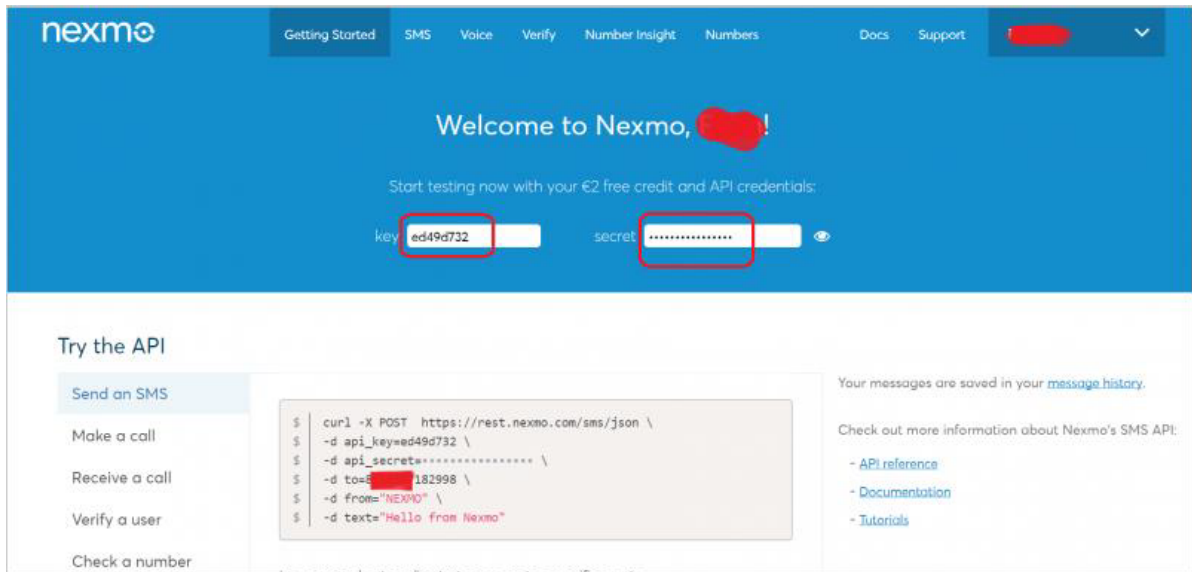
nexmo

Getting Started SMS Voice Verify Number Insight Numbers Docs Support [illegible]

Welcome to Nexmo, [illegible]!

Start testing now with your €2 free credit and API credentials:

key ed49d732 secret ••••••••••••••••

Try the API

Send an SMS

Make a call

Receive a call

Verify a user

Check a number

$ curl -X POST https://rest.nexmo.com/sms/json \
$ -d api_key=ed49d732 \
$ -d api_secret=•••••••••••••••• \
$ -d to=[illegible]182998 \
$ -d from="NEXMO" \
$ -d text="Hello from Nexmo"

Your messages are saved in your message history.

Check out more information about Nexmo's SMS API:

- API reference
- Documentation
- Tutorials